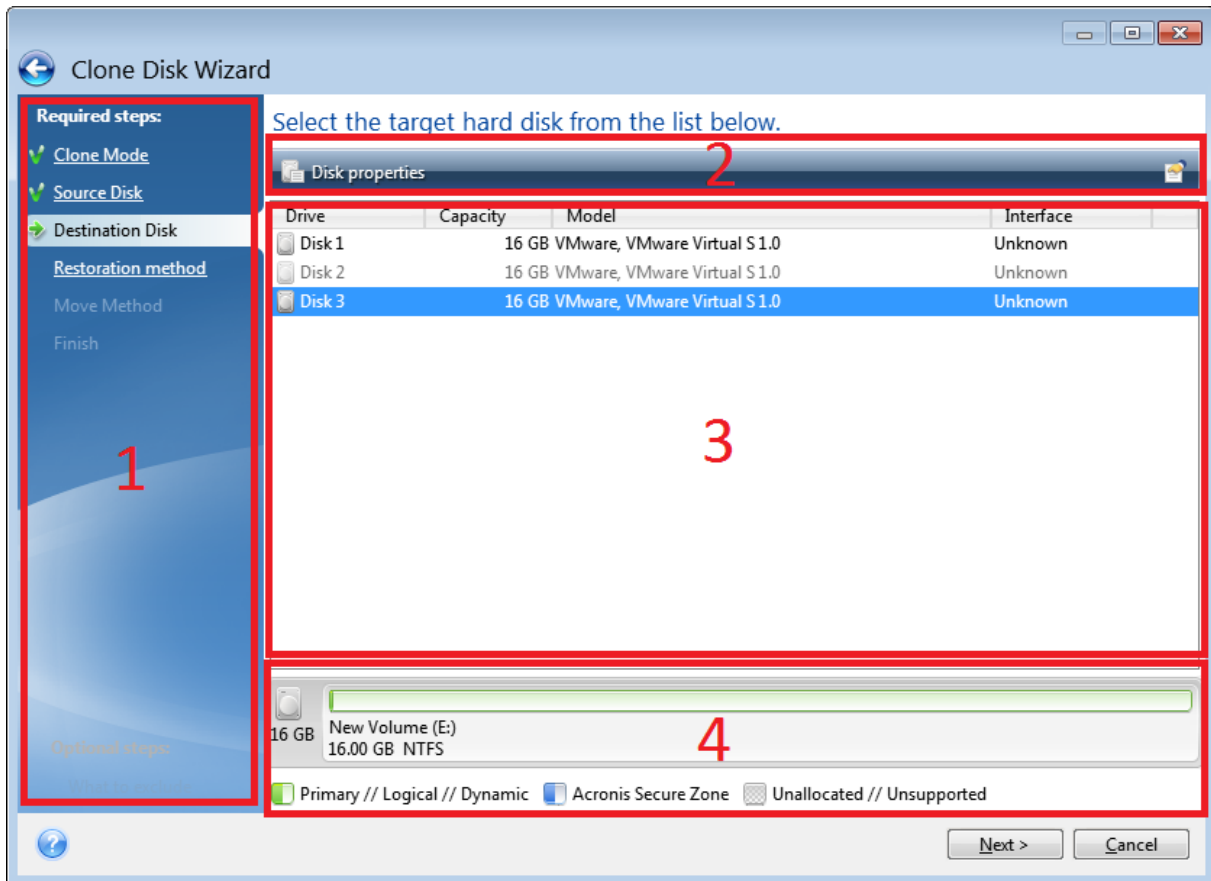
Clone Disk Wizard

Required steps:
Clone Mode
Source Disk
Destination Disk
Restoration method
Move Method
Finish

Optional steps:
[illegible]

1

Select the target hard disk from the list below.

Disk properties

2

| Drive | Capacity | Model | Interface |
|---|---|---|---|
| Disk 1 | 16 GB | VMware, VMware Virtual S 1.0 | Unknown |
| Disk 2 | 16 GB | VMware, VMware Virtual S 1.0 | Unknown |
| Disk 3 | 16 GB | VMware, VMware Virtual S 1.0 | Unknown |

3

16 GB
New Volume (E:)
16.00 GB NTFS

4

Primary // Logical // Dynamic
Acronis Secure Zone
Unallocated // Unsupported

Next >
Cancel